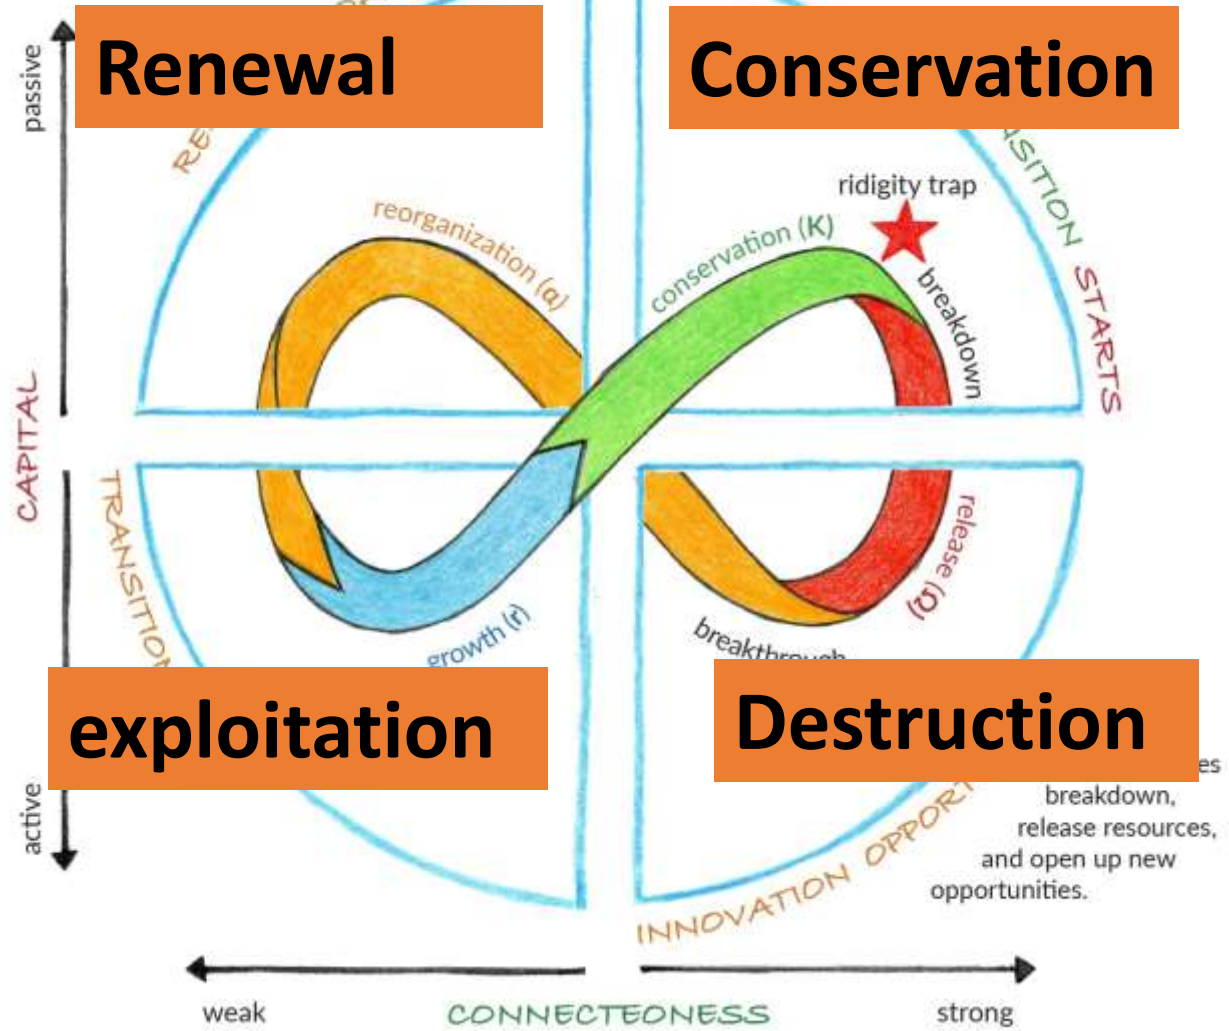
Renewal

Conservation

passive

RE

SITION STARTS

ridigity trap

reorganization (α)

conservation (K)

breakdown

CAPITAL

TRANSITION

release (Ω)

growth (r)

breakthrough

exploitation

Destruction

es breakdown, release resources, and open up new opportunities.

active

INNOVATION OPPOR

weak

CONNECTEONESS

strong